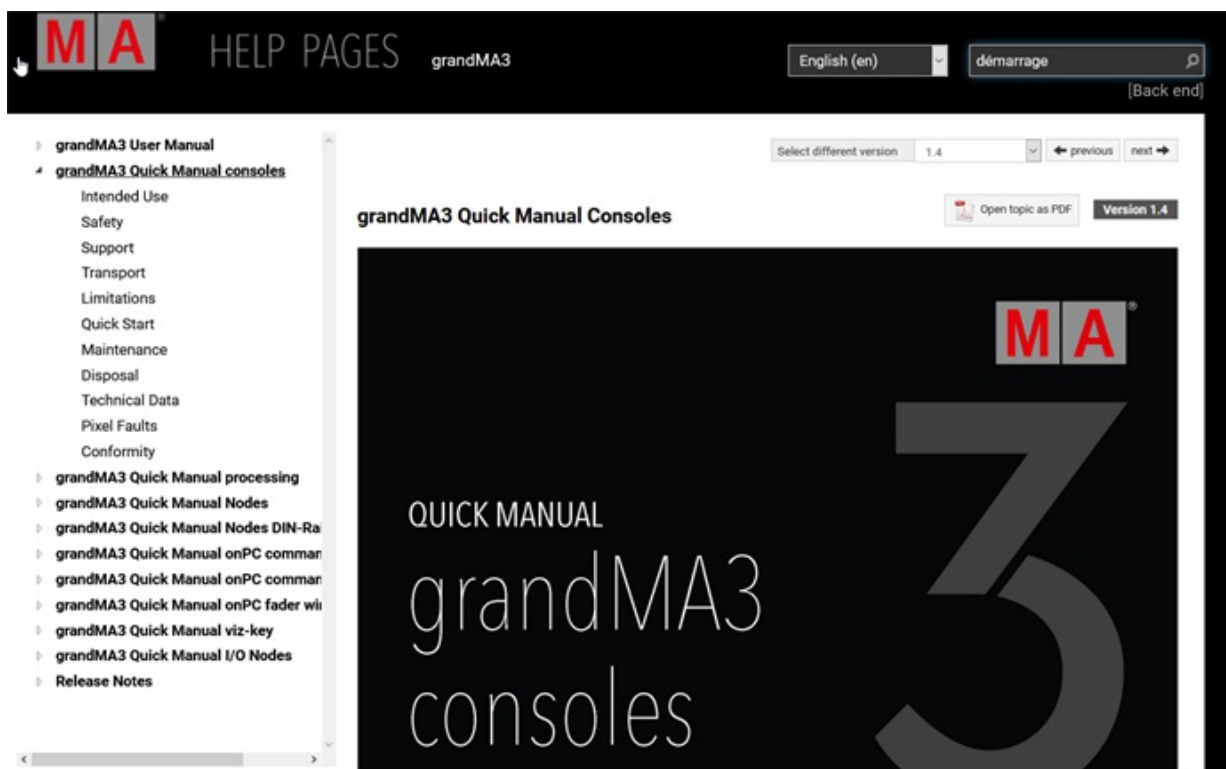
M A HELP PAGES grandMA3

English (en)

démarrage

[Back end]

grandMA3 User Manual
grandMA3 Quick Manual consoles
Intended Use
Safety
Support
Transport
Limitations
Quick Start
Maintenance
Disposal
Technical Data
Pixel Faults
Conformity
grandMA3 Quick Manual processing
grandMA3 Quick Manual Nodes
grandMA3 Quick Manual Nodes DIN-Ra
grandMA3 Quick Manual onPC comman
grandMA3 Quick Manual onPC comman
grandMA3 Quick Manual onPC fader wi
grandMA3 Quick Manual viz-key
grandMA3 Quick Manual I/O Nodes
Release Notes

Select different version 1.4 ← previous next →

grandMA3 Quick Manual Consoles

Open topic as PDF Version 1.4

M A

QUICK MANUAL
grandMA3
consoles

3